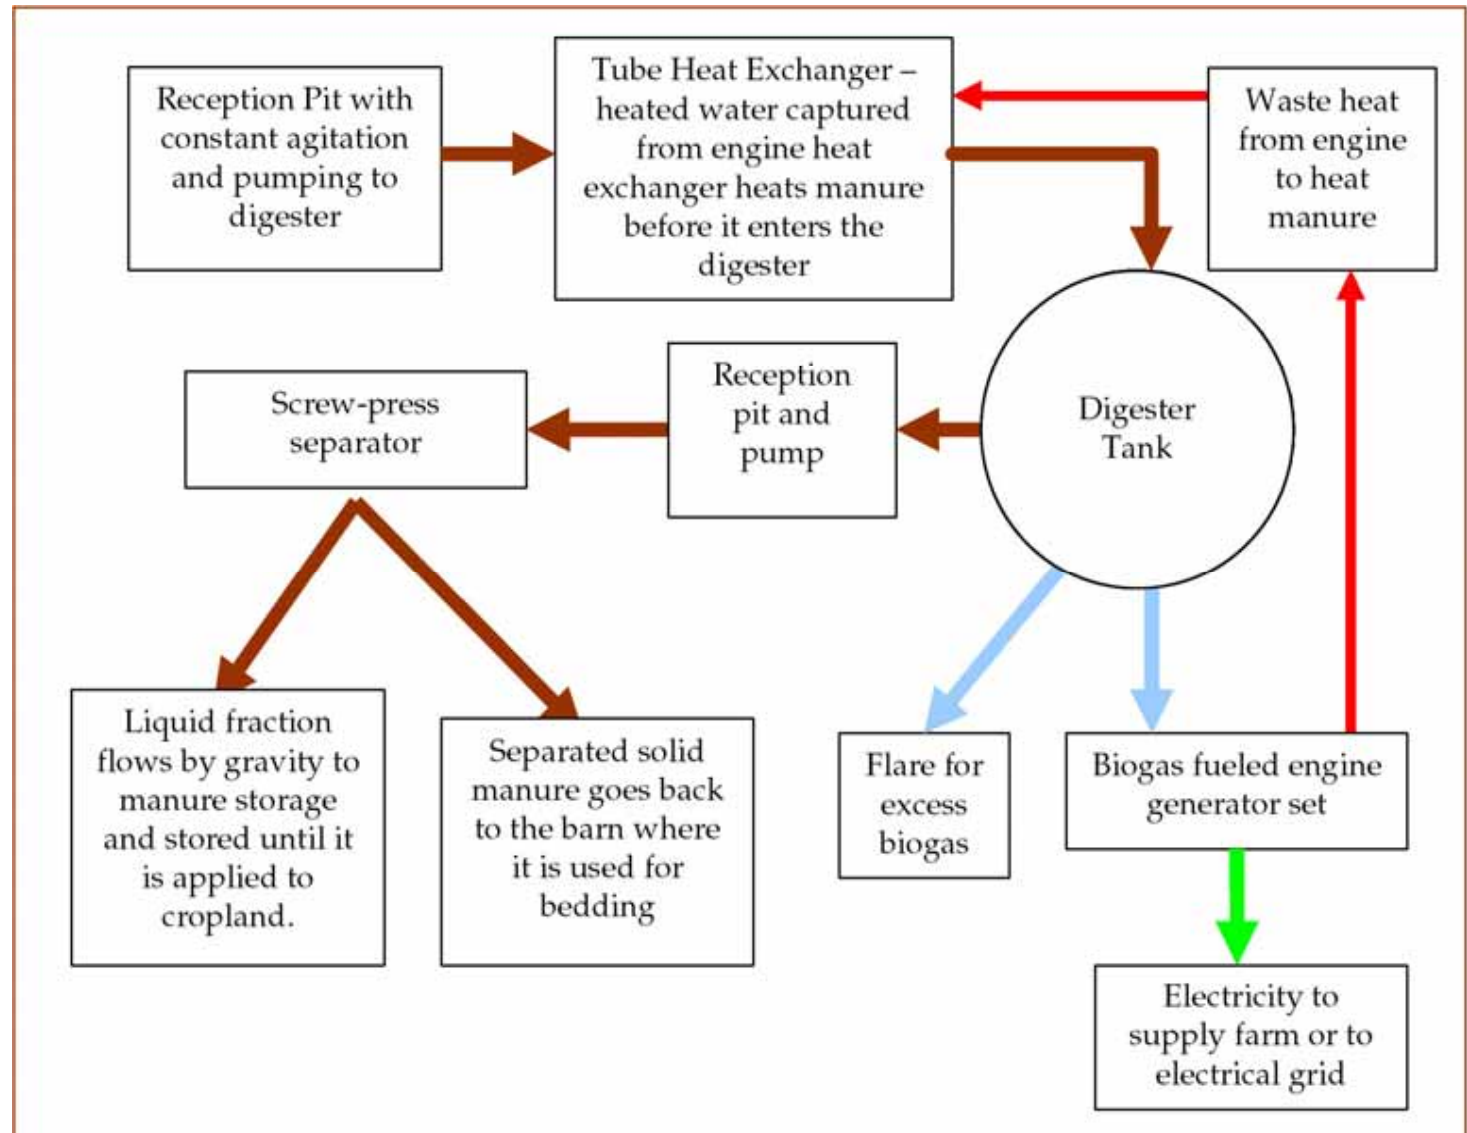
Reception Pit with constant agitation and pumping to digester

Tube Heat Exchanger – heated water captured from engine heat exchanger heats manure before it enters the digester

Waste heat from engine to heat manure

Screw-press separator

Reception pit and pump

Digester Tank

Liquid fraction flows by gravity to manure storage and stored until it is applied to cropland.

Separated solid manure goes back to the barn where it is used for bedding

Flare for excess biogas

Biogas fueled engine generator set

Electricity to supply farm or to electrical grid